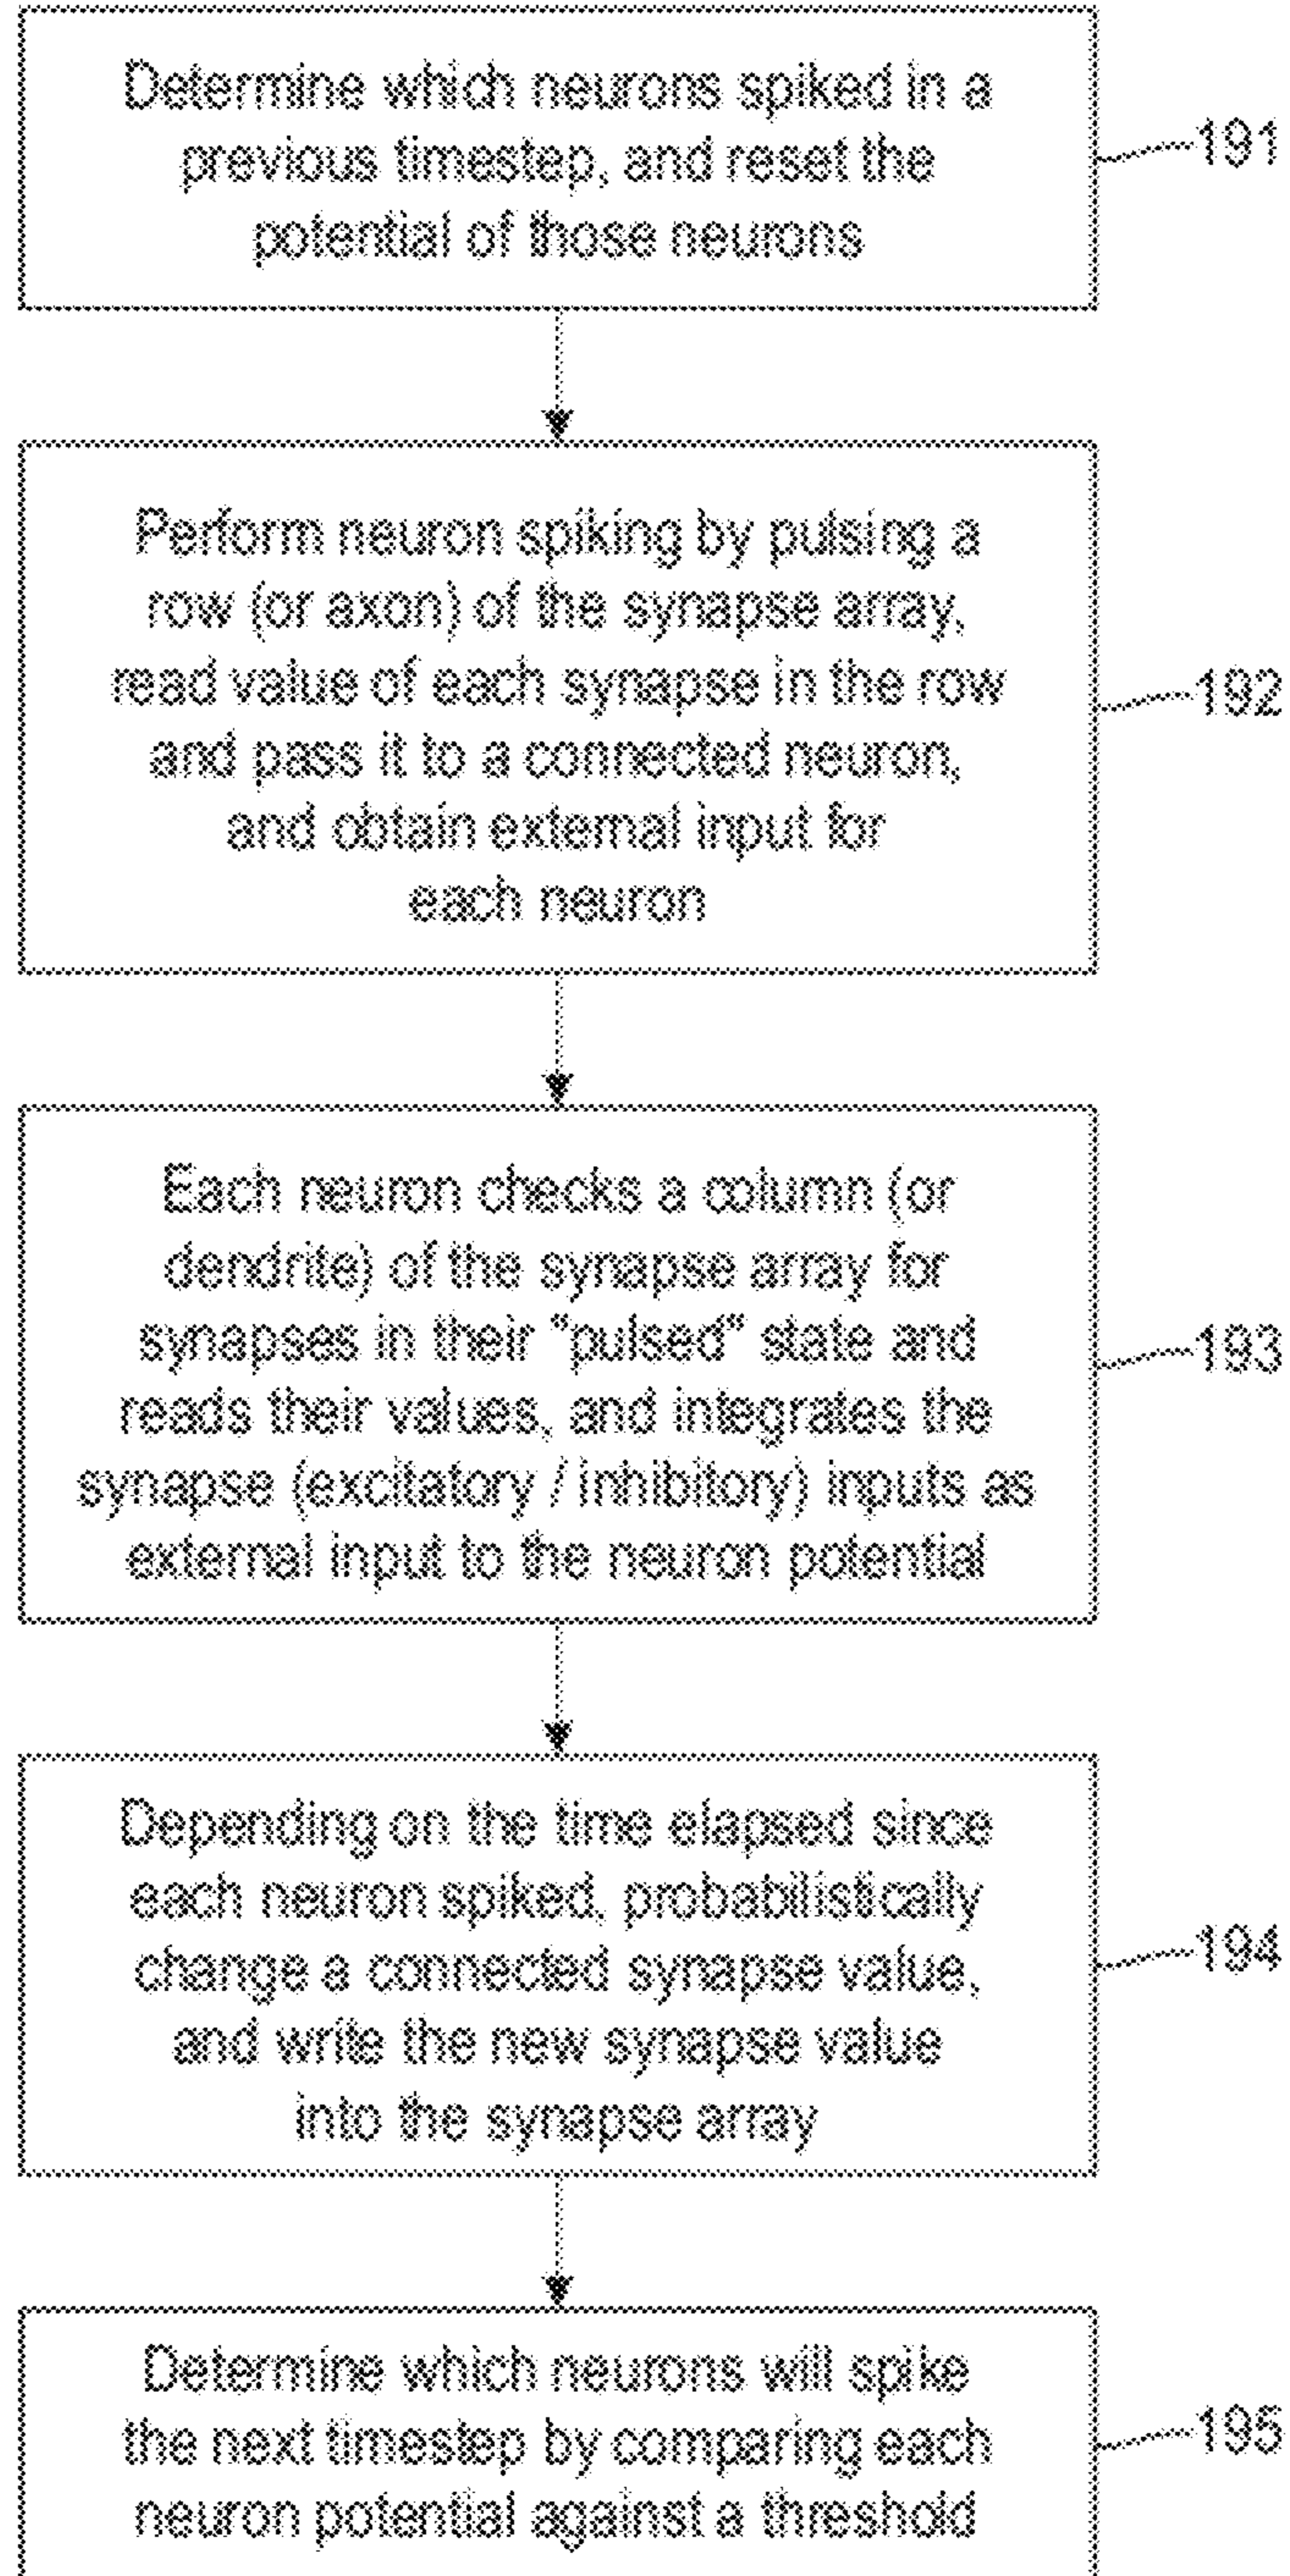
Determine which neurons spiked in a previous timestep, and reset the potential of those neurons

191

Perform neuron spiking by pulsing a row (or axon) of the synapse array, read value of each synapse in the row and pass it to a connected neuron, and obtain external input for each neuron

192

Each neuron checks a column (or dendrite) of the synapse array for synapses in their "pulsed" state and reads their values, and integrates the synapse (excitatory / inhibitory) inputs as external input to the neuron potential

193

Depending on the time elapsed since each neuron spiked, probabilistically change a connected synapse value, and write the new synapse value into the synapse array

194

Determine which neurons will spike the next timestep by comparing each neuron potential against a threshold

195